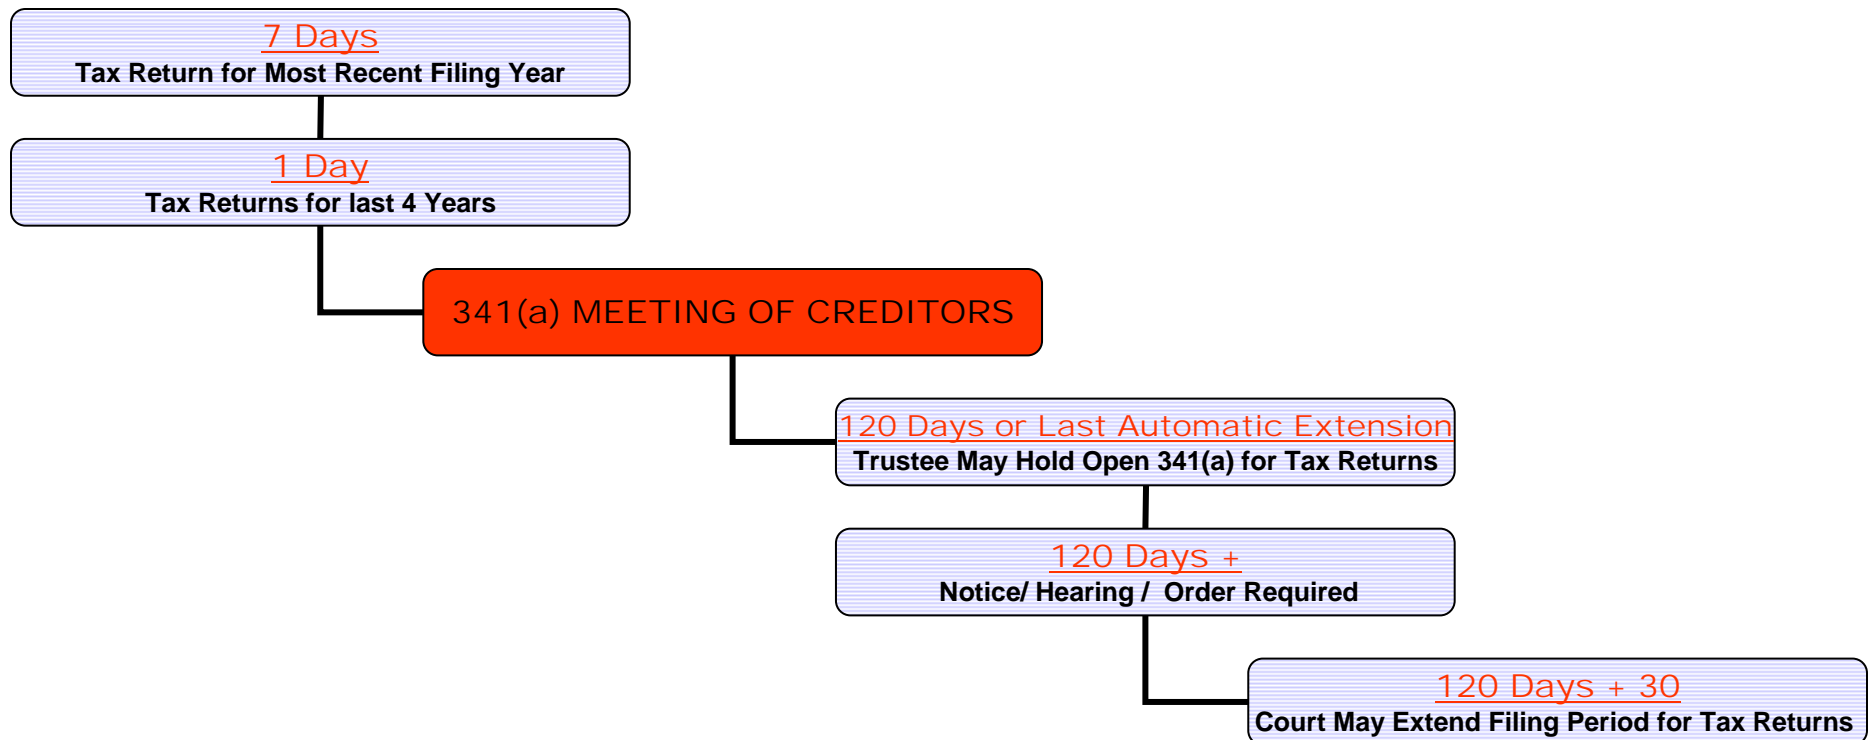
7 Days
Tax Return for Most Recent Filing Year

1 Day
Tax Returns for last 4 Years

341(a) MEETING OF CREDITORS

120 Days or Last Automatic Extension
Trustee May Hold Open 341(a) for Tax Returns

120 Days +
Notice/ Hearing / Order Required

120 Days + 30
Court May Extend Filing Period for Tax Returns